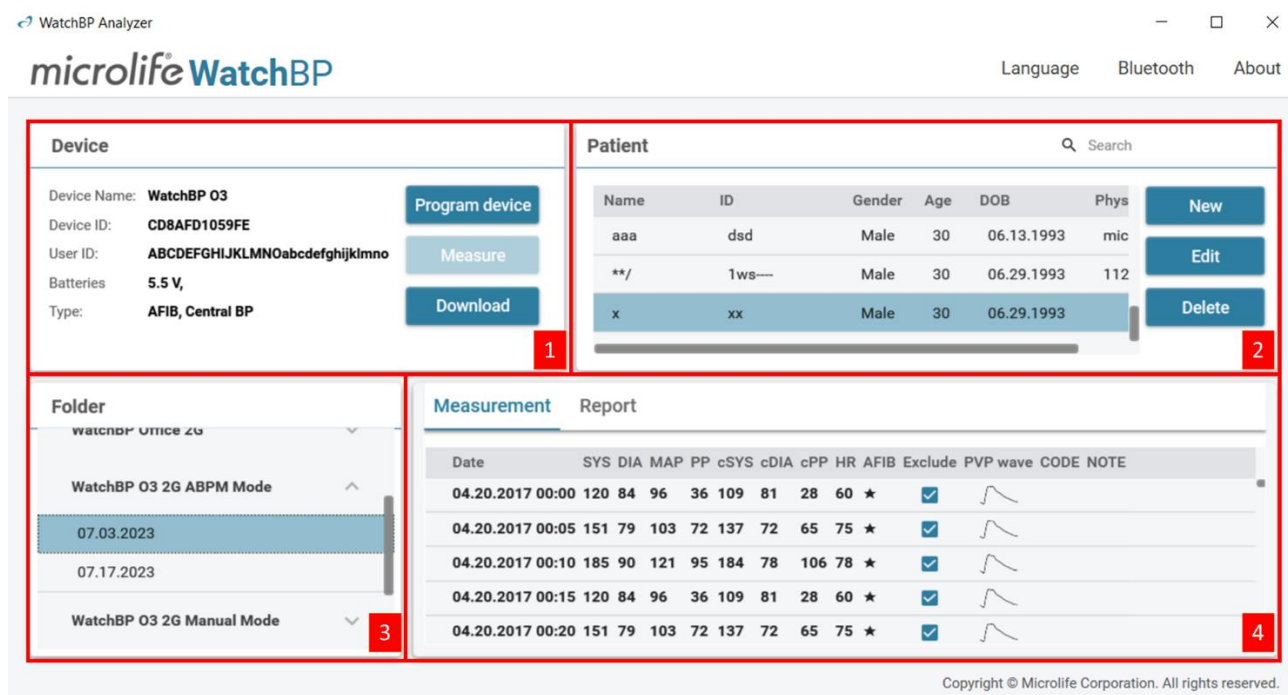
WatchBP Analyzer

microlife WatchBP

Language Bluetooth About

Device

Device Name: WatchBP O3
Device ID: CD8AFD1059FE
User ID: ABCDEFGHIJKLMNOabcdefghijklmno
Batteries 5.5 V,
Type: AFIB, Central BP

Program device
Measure
Download

1

Patient

Search

| Name | ID | Gender | Age | DOB | Phys |
|---|---|---|---|---|---|
| aaa | dsd | Male | 30 | 06.13.1993 | mic |
| **/ | 1ws---- | Male | 30 | 06.29.1993 | 112 |
| x | xx | Male | 30 | 06.29.1993 | |

New
Edit
Delete

2

Folder

WatchBP Office 2G
WatchBP O3 2G ABPM Mode
07.03.2023
07.17.2023
WatchBP O3 2G Manual Mode

3

Measurement Report

| Date | SYS | DIA | MAP | PP | cSYS | cDIA | cPP | HR | AFIB | Exclude | PVP wave | CODE | NOTE |
|---|---|---|---|---|---|---|---|---|---|---|---|---|---|
| 04.20.2017 00:00 | 120 | 84 | 96 | 36 | 109 | 81 | 28 | 60 | ★ | | | | |
| 04.20.2017 00:05 | 151 | 79 | 103 | 72 | 137 | 72 | 65 | 75 | ★ | | | | |
| 04.20.2017 00:10 | 185 | 90 | 121 | 95 | 184 | 78 | 106 | 78 | ★ | | | | |
| 04.20.2017 00:15 | 120 | 84 | 96 | 36 | 109 | 81 | 28 | 60 | ★ | | | | |
| 04.20.2017 00:20 | 151 | 79 | 103 | 72 | 137 | 72 | 65 | 75 | ★ | | | | |

4

Copyright © Microlife Corporation. All rights reserved.